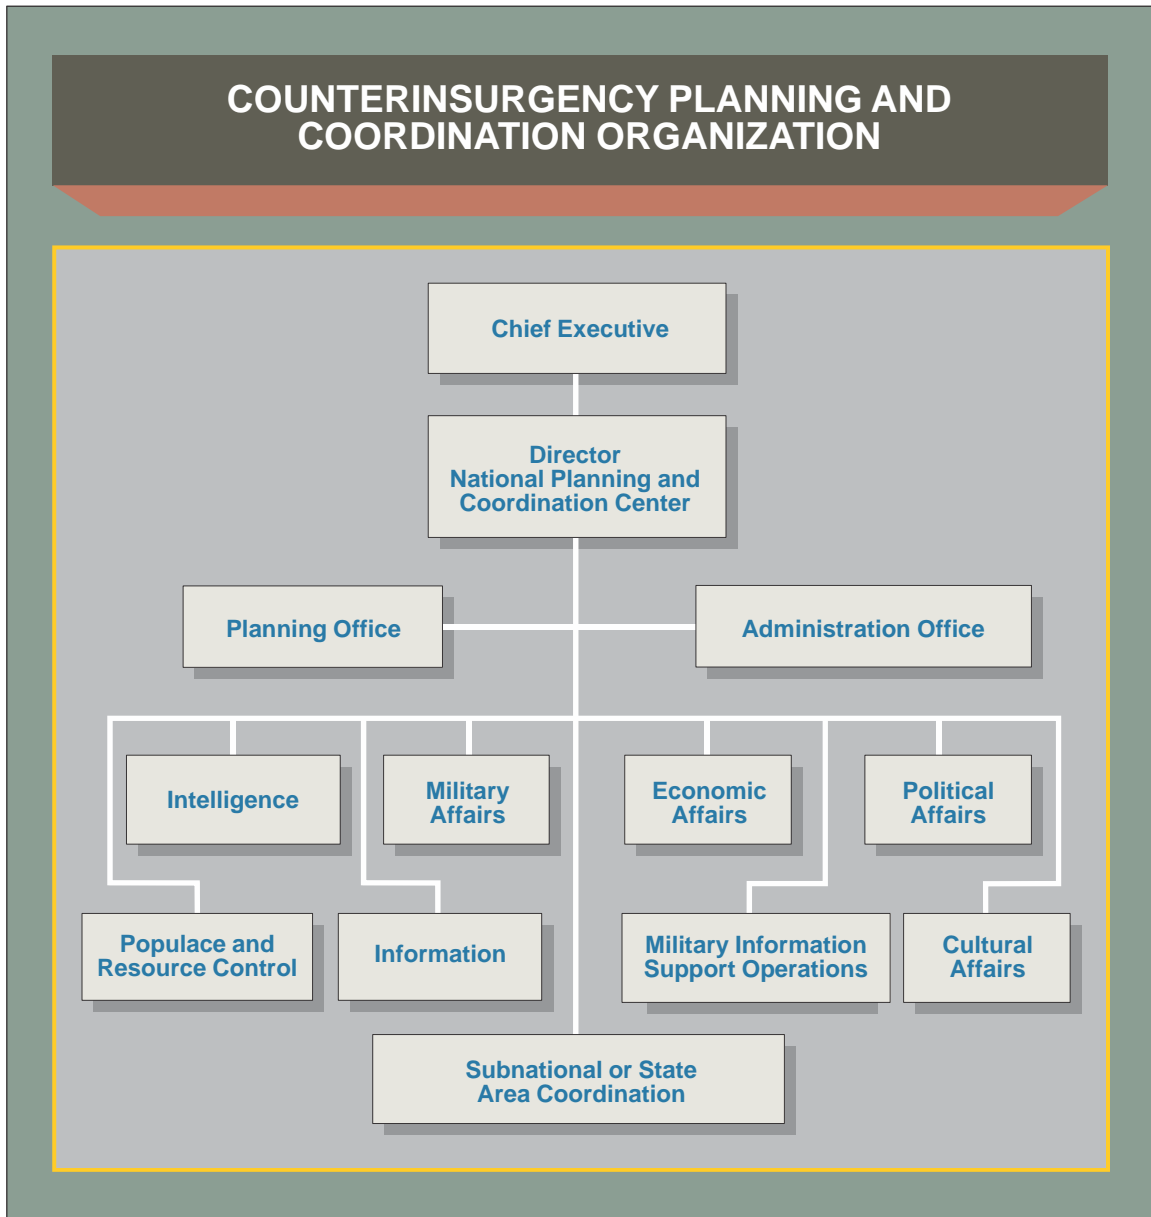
COUNTERINSURGENCY PLANNING AND COORDINATION ORGANIZATION

Chief Executive

Director
National Planning and Coordination Center

Planning Office

Administration Office

Intelligence

Military Affairs

Economic Affairs

Political Affairs

Populace and Resource Control

Information

Military Information Support Operations

Cultural Affairs

Subnational or State Area Coordination